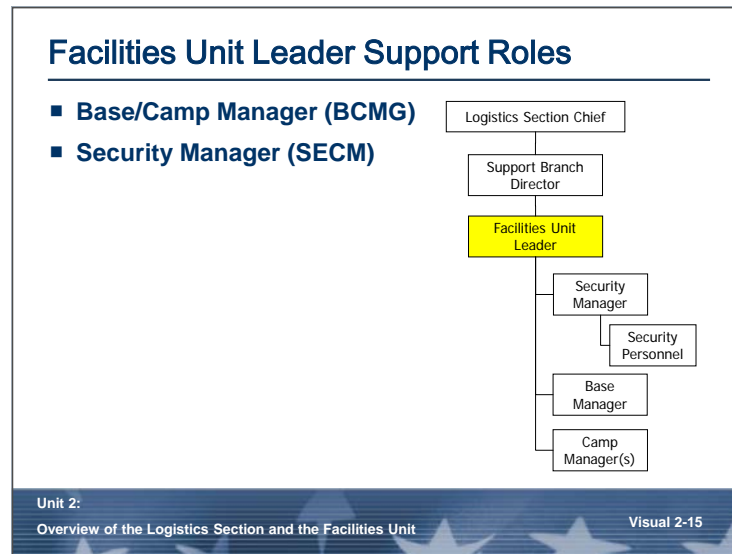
Facilities Unit Leader Support Roles

- Base/Camp Manager (BCMG)
- Security Manager (SECM)

Logistics Section Chief

Support Branch Director

Facilities Unit Leader

Security Manager

Security Personnel

Base Manager

Camp Manager(s)

Unit 2:
Overview of the Logistics Section and the Facilities Unit

Visual 2-15